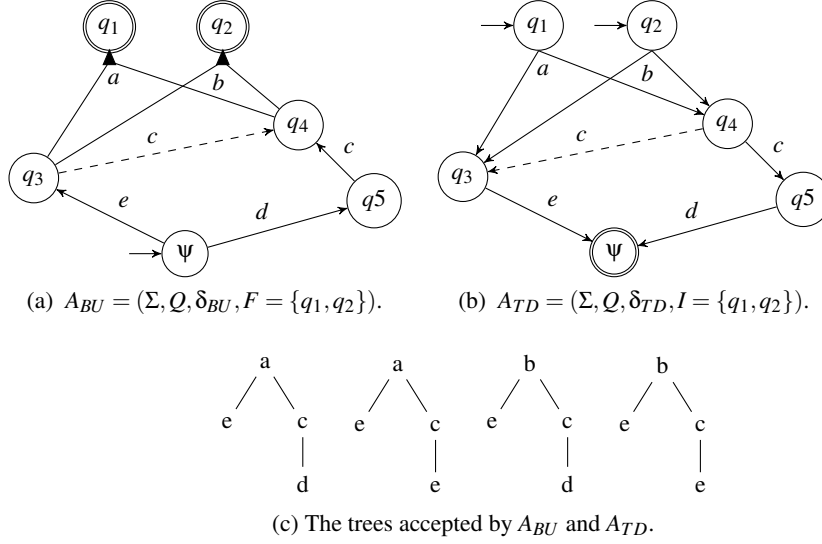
$q_1$ $q_2$ $a$ $b$ $q_4$ $c$ $c$ $q_3$ $e$ $d$ $q5$ $\psi$

(a) $A_{BU} = (\Sigma, Q, \delta_{BU}, F = \{q_1, q_2\})$.

$q_1$ $q_2$ $a$ $b$ $q_4$ $c$ $c$ $q_3$ $e$ $d$ $q5$ $\psi$

(b) $A_{TD} = (\Sigma, Q, \delta_{TD}, I = \{q_1, q_2\})$.

a e c d

a e c e

b e c d

b e c e

(c) The trees accepted by $A_{BU}$ and $A_{TD}$.